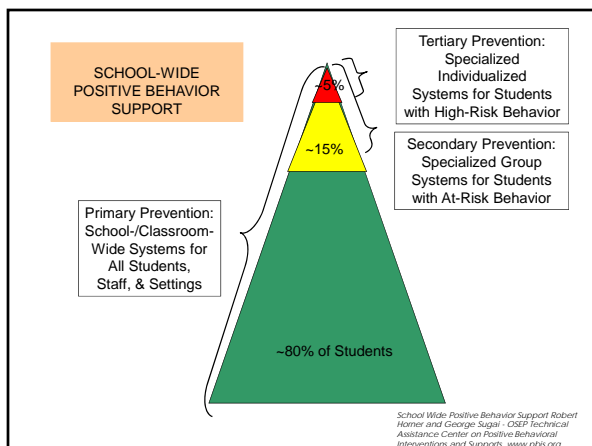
SCHOOL-WIDE POSITIVE BEHAVIOR SUPPORT

Tertiary Prevention: Specialized Individualized Systems for Students with High-Risk Behavior

~5%

~15%

Secondary Prevention: Specialized Group Systems for Students with At-Risk Behavior

Primary Prevention: School-/Classroom-Wide Systems for All Students, Staff, & Settings

~80% of Students

School Wide Positive Behavior Support Robert Horner and George Sugai - OSEP Technical Assistance Center on Positive Behavioral Interventions and Supports www.pbis.org